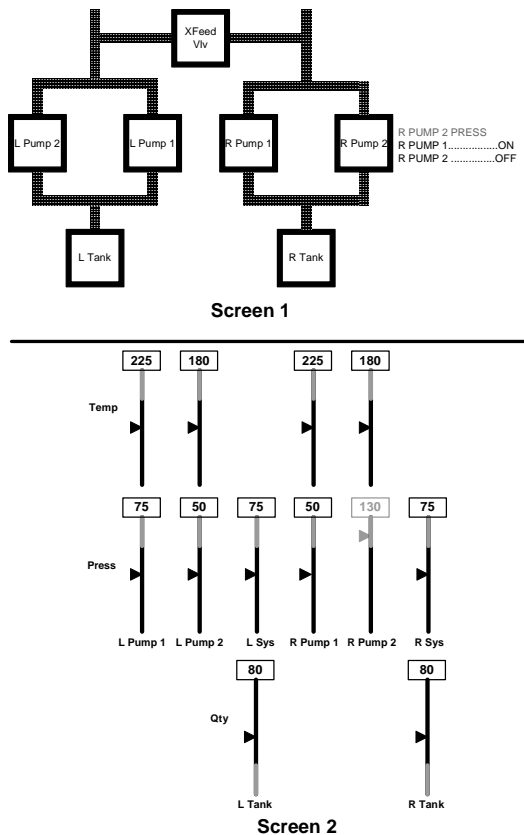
XFeed Vlv

L Pump 2
L Pump 1
R Pump 1
R Pump 2

R PUMP 2 PRESS
R PUMP 1.................ON
R PUMP 2 ...............OFF

L Tank
R Tank

**Screen 1**

225
180
225
180

Temp

75
50
75
50
130
75

Press

L Pump 1
L Pump 2
L Sys
R Pump 1
R Pump 2
R Sys

80
80

Qty

L Tank
R Tank

**Screen 2**